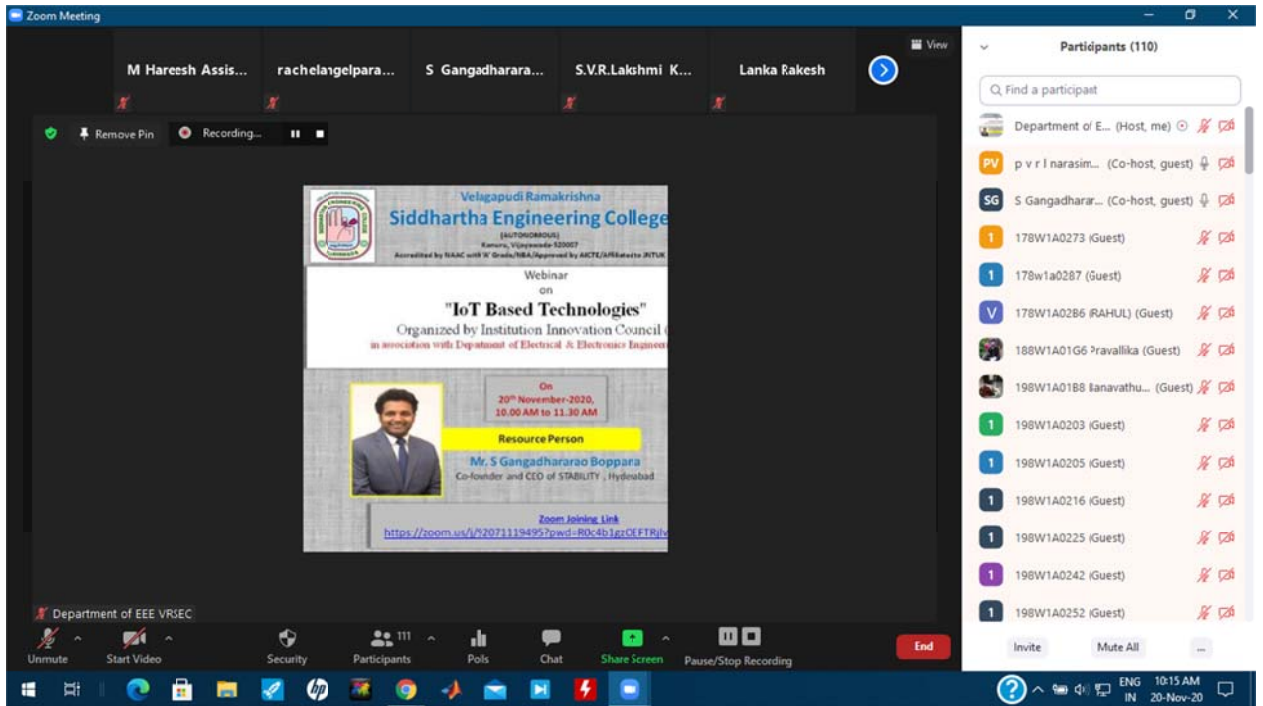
Zoom Meeting

M Hareesh Assis...
rachelangelpara...
S Gangadharara...
S.V.R.Lakshmi K...
Lanka Rakesh
View

Remove Pin
Recording...

Velagapudi Ramakrishna
Siddhartha Engineering College
(AUTONOMOUS)
Kanuru, Vijayawada-520007
Accredited by NAAC with 'A' Grade/NBA/Approved by AICTE/Affiliated to JNTUK

Webinar
on
"IoT Based Technologies"
Organized by Institution Innovation Council (
in association with Department of Electrical & Electronics Engineer

On
20th November-2020,
10.00 AM to 11.30 AM

Resource Person
Mr. S Gangadhararao Boppara
Co-founder and CEO of STABILITY , Hydeabad

Zoom Joining Link
https://zoom.us/j/92071119495?pwd=R0c4b1gzOEFTRjl

Department of EEE VRSEC

Unmute
Start Video
Security
Participants 111
Polls
Chat
Share Screen
Pause/Stop Recording
End

Participants (110)
Find a participant
Department of E... (Host, me)
PV p v r l narasim... (Co-host, guest)
SG S Gangadharar... (Co-host, guest)
1 178W1A0273 (Guest)
1 178w1a0287 (Guest)
V 178W1A0286 (RAHUL) (Guest)
188W1A01G6 Pravallika (Guest)
198W1A01B8 Janavathu... (Guest)
1 198W1A0203 (Guest)
1 198W1A0205 (Guest)
1 198W1A0216 (Guest)
1 198W1A0225 (Guest)
1 198W1A0242 (Guest)
1 198W1A0252 (Guest)
Invite
Mute All
...

ENG IN
10:15 AM
20-Nov-20